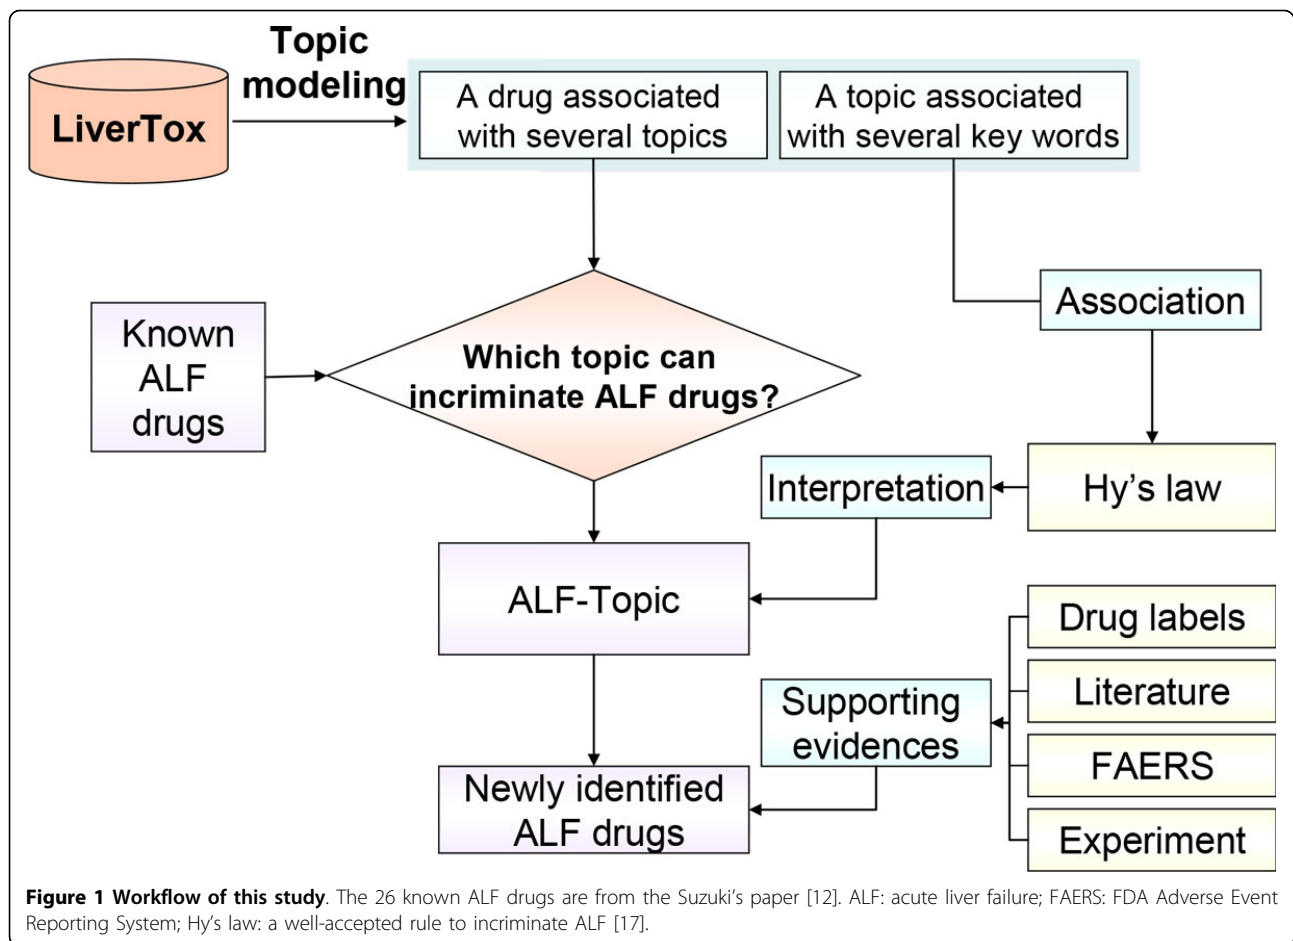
LiverTox

Topic modeling

A drug associated with several topics

A topic associated with several key words

Known ALF drugs

Which topic can incriminate ALF drugs?

Association

Hy's law

Interpretation

ALF-Topic

Drug labels

Literature

Supporting evidences

FAERS

Experiment

Newly identified ALF drugs

**Figure 1 Workflow of this study**. The 26 known ALF drugs are from the Suzuki's paper [12]. ALF: acute liver failure; FAERS: FDA Adverse Event Reporting System; Hy's law: a well-accepted rule to incriminate ALF [17].